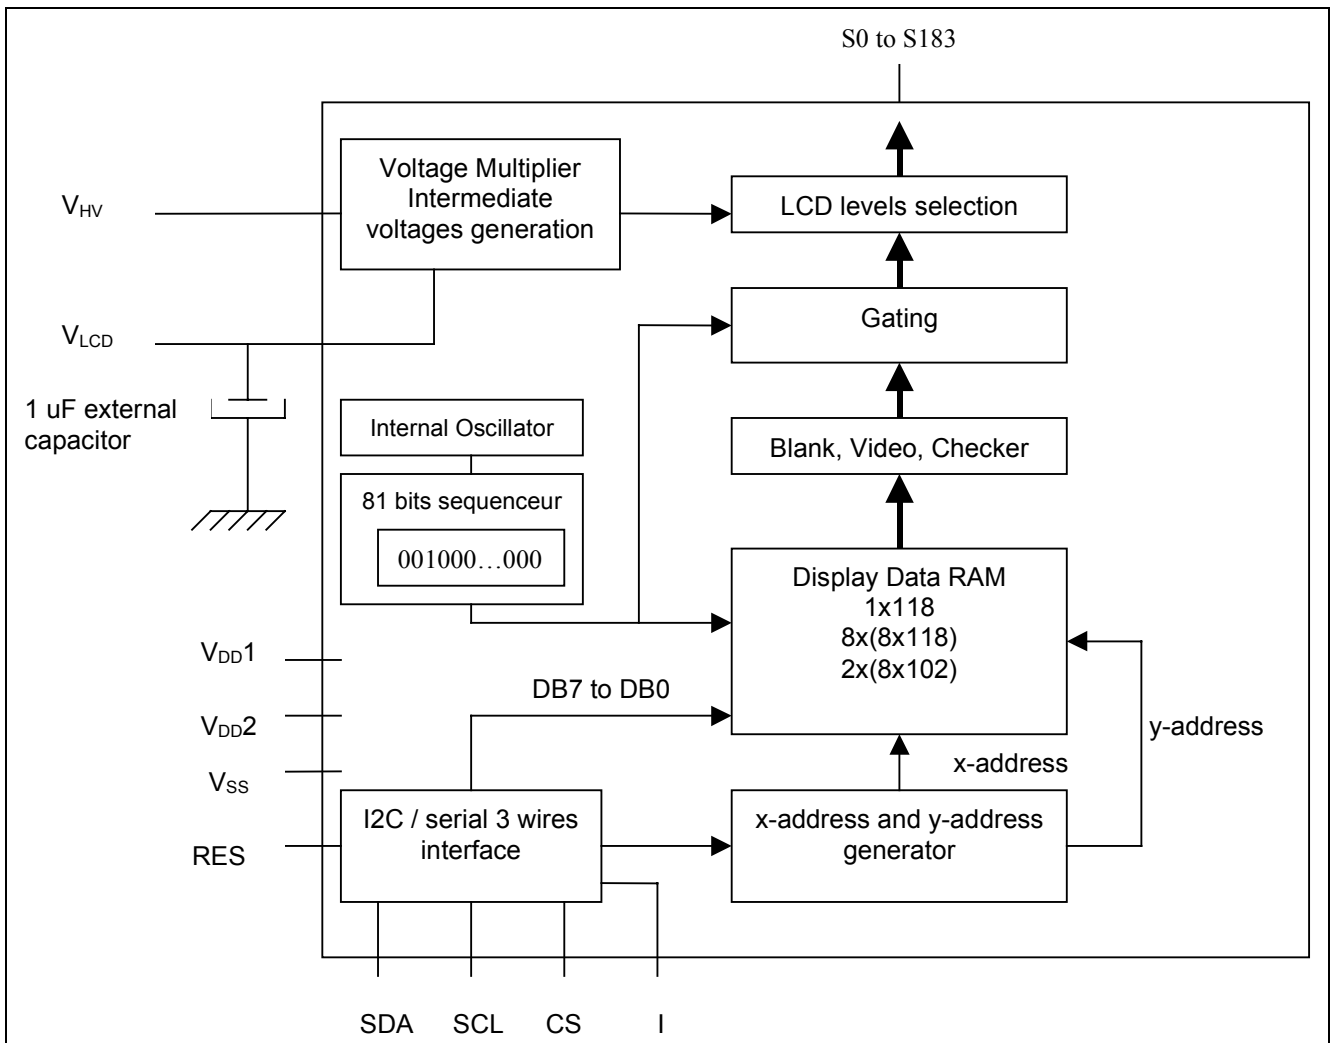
S0 to S183

$V_{HV}$

Voltage Multiplier Intermediate voltages generation

LCD levels selection

$V_{LCD}$

Gating

1 uF external capacitor

Internal Oscillator

Blank, Video, Checker

81 bits sequenceur

001000…000

Display Data RAM
1x118
8x(8x118)
2x(8x102)

$V_{DD}1$

DB7 to DB0

$V_{DD}2$

y-address

$V_{SS}$

x-address

RES

I2C / serial 3 wires interface

x-address and y-address generator

SDA SCL CS I